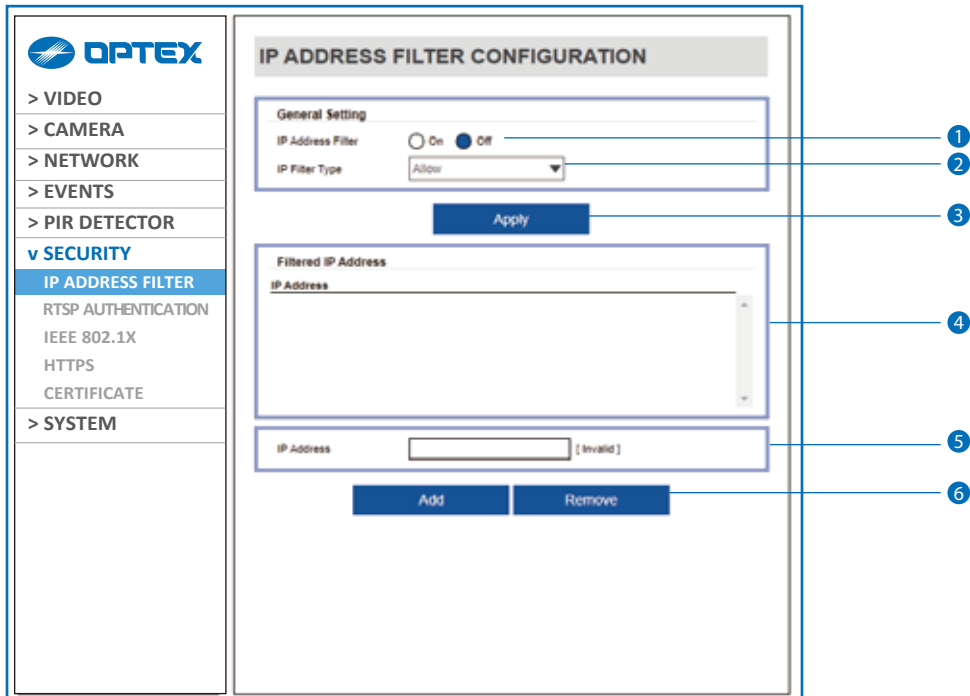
OPTEX

> VIDEO
> CAMERA
> NETWORK
> EVENTS
> PIR DETECTOR
v SECURITY
IP ADDRESS FILTER
RTSP AUTHENTICATION
IEEE 802.1X
HTTPS
CERTIFICATE
> SYSTEM

IP ADDRESS FILTER CONFIGURATION

General Setting
IP Address Filter On Off
IP Filter Type Allow

Apply

Filtered IP Address
IP Address

IP Address [ Invalid ]

Add Remove

1
2
3
4
5
6